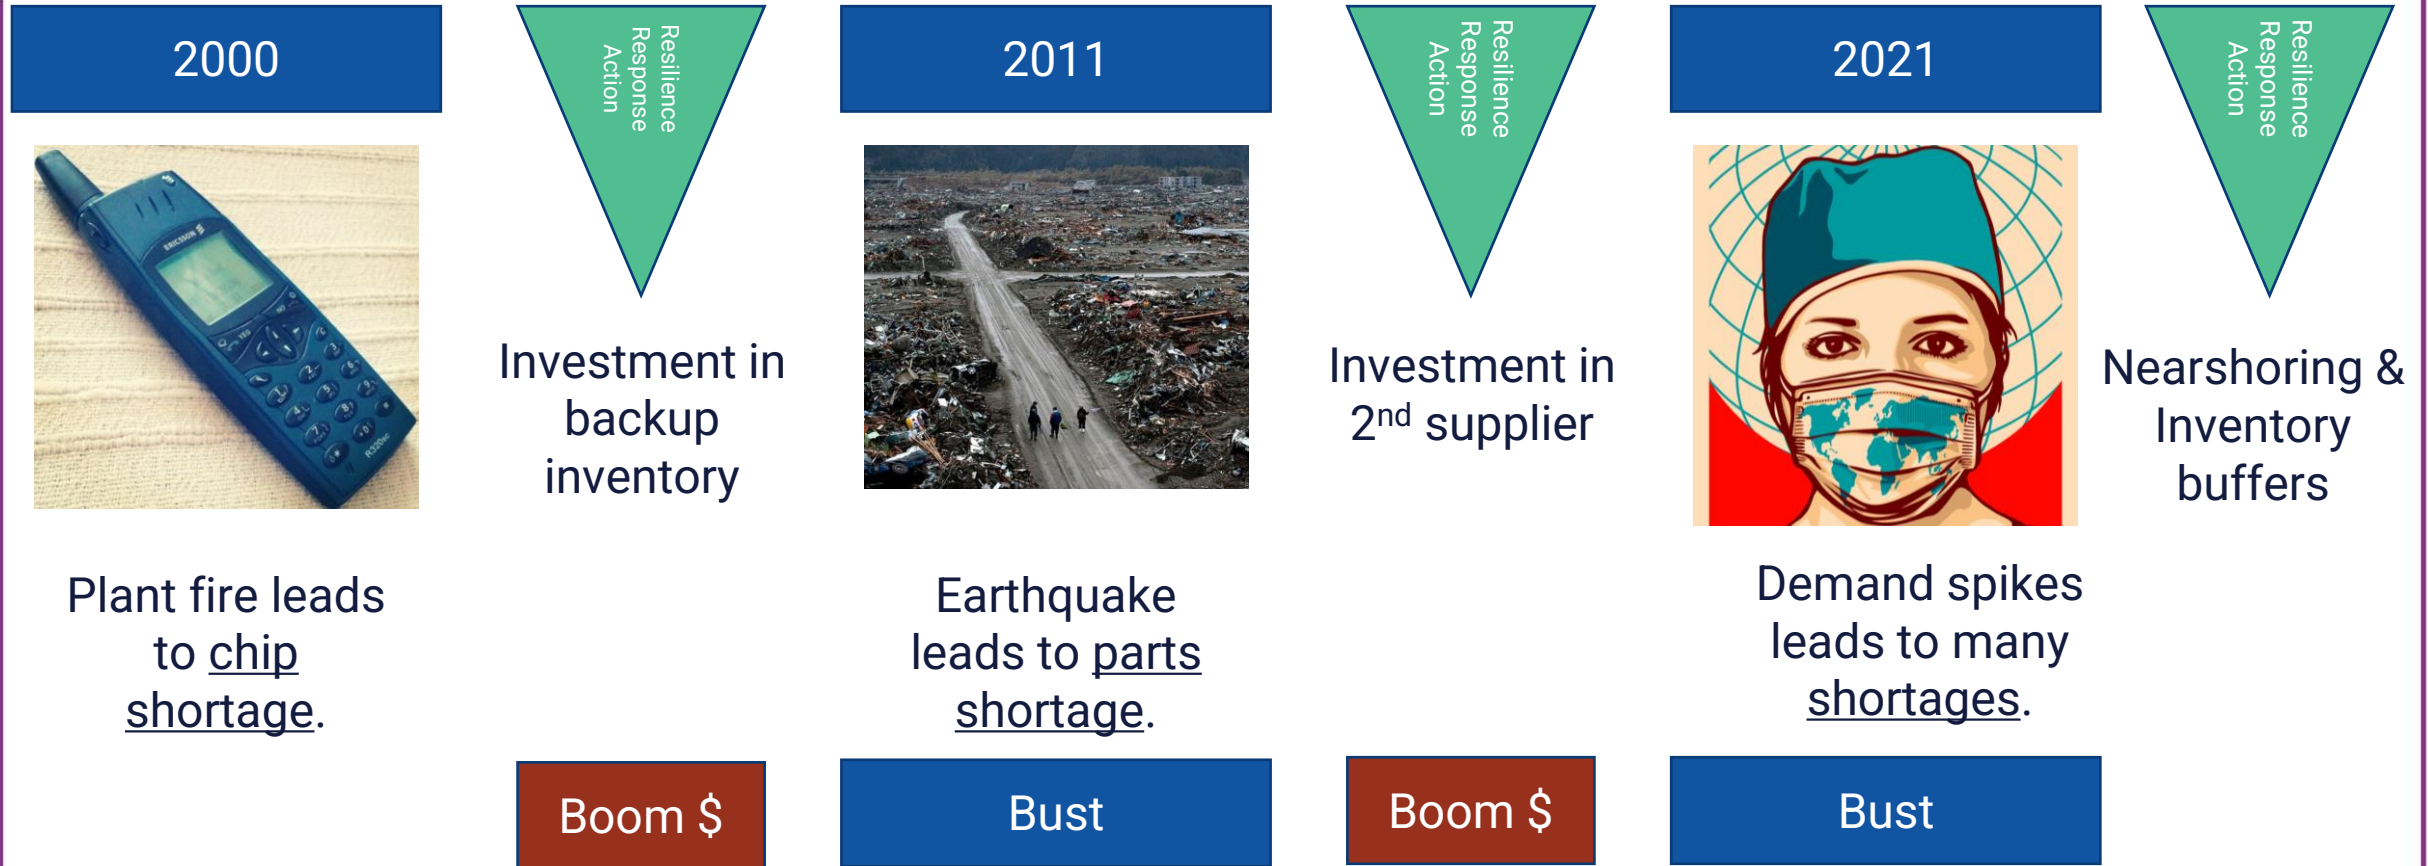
2000

Resilience Response Action

2011

Resilience Response Action

2021

Resilience Response Action

Investment in backup inventory

Investment in $2^{nd}$ supplier

Nearshoring & Inventory buffers

Plant fire leads to chip shortage.

Earthquake leads to parts shortage.

Demand spikes leads to many shortages.

Boom $

Bust

Boom $

Bust